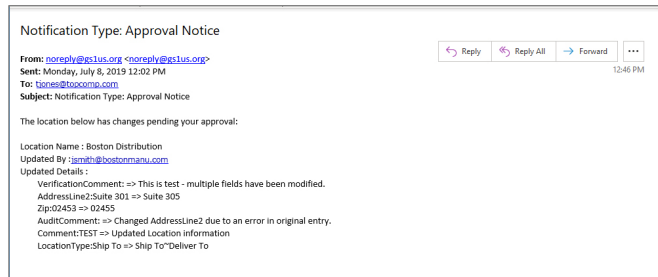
Notification Type: Approval Notice

Reply | Reply All | Forward | ...

12:46 PM

From: noreply@gs1us.org <noreply@gs1us.org>
Sent: Monday, July 8, 2019 12:02 PM
To: tjones@topcomp.com
Subject: Notification Type: Approval Notice

The location below has changes pending your approval:

Location Name : Boston Distribution
Updated By :jsmith@bostonmanu.com
Updated Details :
VerificationComment: => This is test - multiple fields have been modified.
AddressLine2:Suite 301 => Suite 305
Zip:02453 => 02455
AuditComment: => Changed AddressLine2 due to an error in original entry.
Comment:TEST => Updated Location information
LocationType:Ship To => Ship To~Deliver To